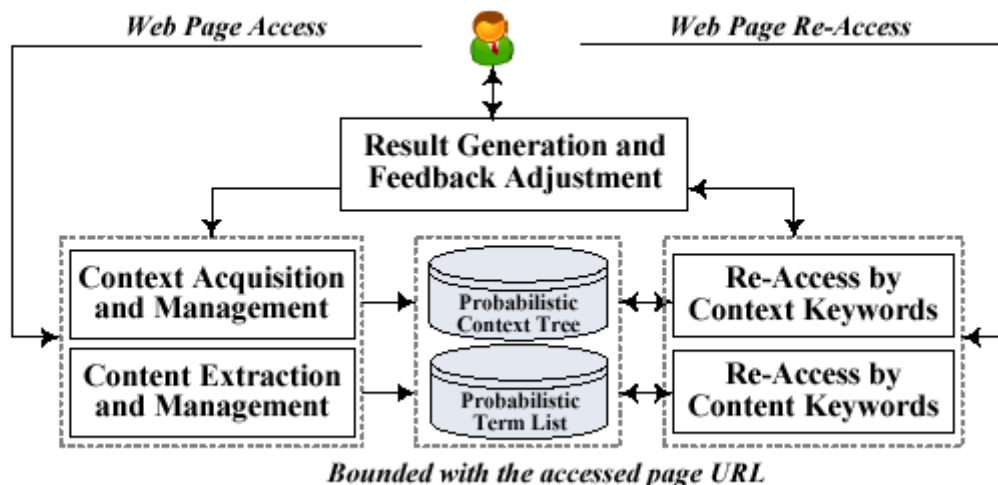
Web Page Access

Web Page Re-Access

Result Generation and Feedback Adjustment

Context Acquisition and Management

Content Extraction and Management

Probabilistic Context Tree

Probabilistic Term List

Re-Access by Context Keywords

Re-Access by Content Keywords

Bounded with the accessed page URL